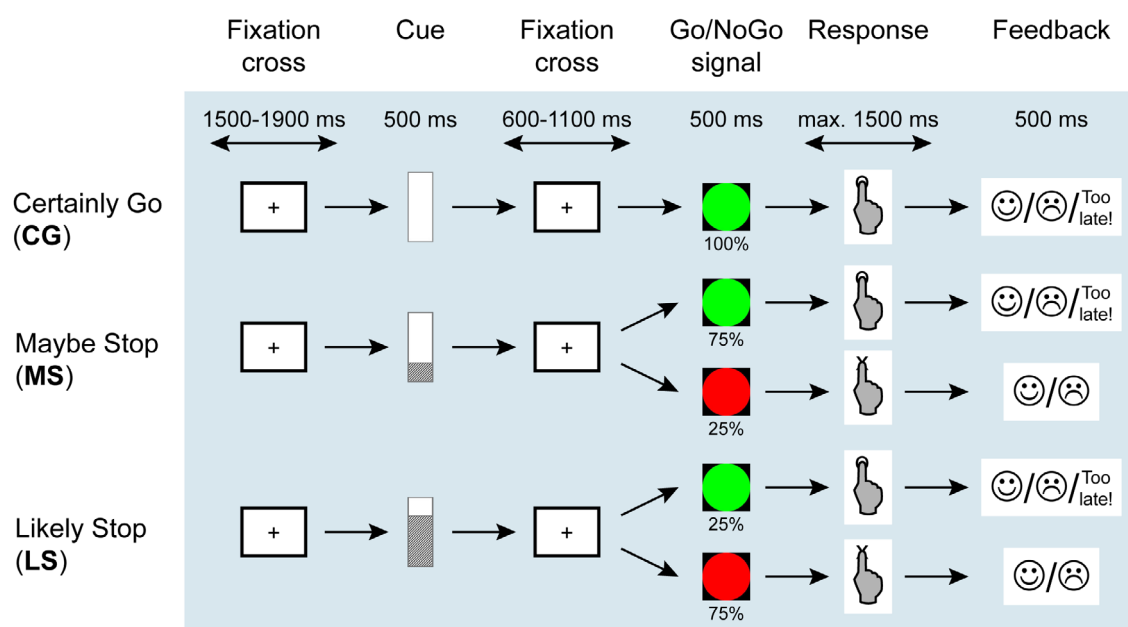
| | Fixation cross | Cue | Fixation cross | Go/NoGo signal | Response | Feedback |
|---|---|---|---|---|---|---|
| | 1500-1900 ms | 500 ms | 600-1100 ms | 500 ms | max. 1500 ms | 500 ms |
| Certainly Go (**CG**) | + | | + | 100% | | ☺/☹/Too late! |
| Maybe Stop (**MS**) | + | | + | 75% | | ☺/☹/Too late! |
| | | | | 25% | | ☺/☹ |
| Likely Stop (**LS**) | + | | + | 25% | | ☺/☹/Too late! |
| | | | | 75% | | ☺/☹ |